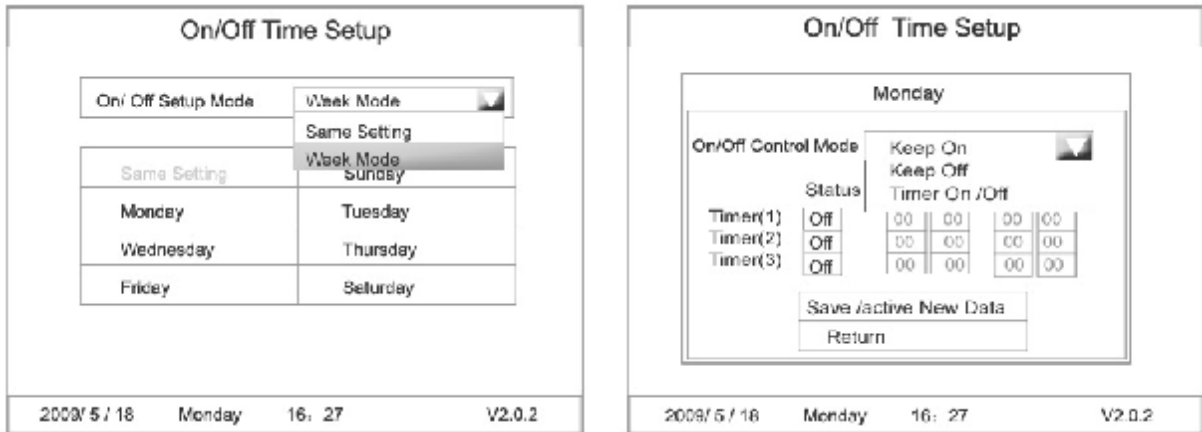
On/Off Time Setup

On/ Off Setup Mode Week Mode

Same Setting

Week Mode

Same Setting Sunday

Monday Tuesday

Wednesday Thursday

Friday Saturday

2009/ 5 / 18 Monday 16: 27 V2.0.2

On/Off Time Setup

Monday

On/Off Control Mode Keep On

Keep Off

Status Timer On /Off

| Timer(1) | Off | 00 | 00 | 00 | 00 |
|---|---|---|---|---|---|
| Timer(2) | Off | 00 | 00 | 00 | 00 |
| Timer(3) | Off | 00 | 00 | 00 | 00 |

Save /active New Data

Return

2009/ 5 / 18 Monday 16: 27 V2.0.2